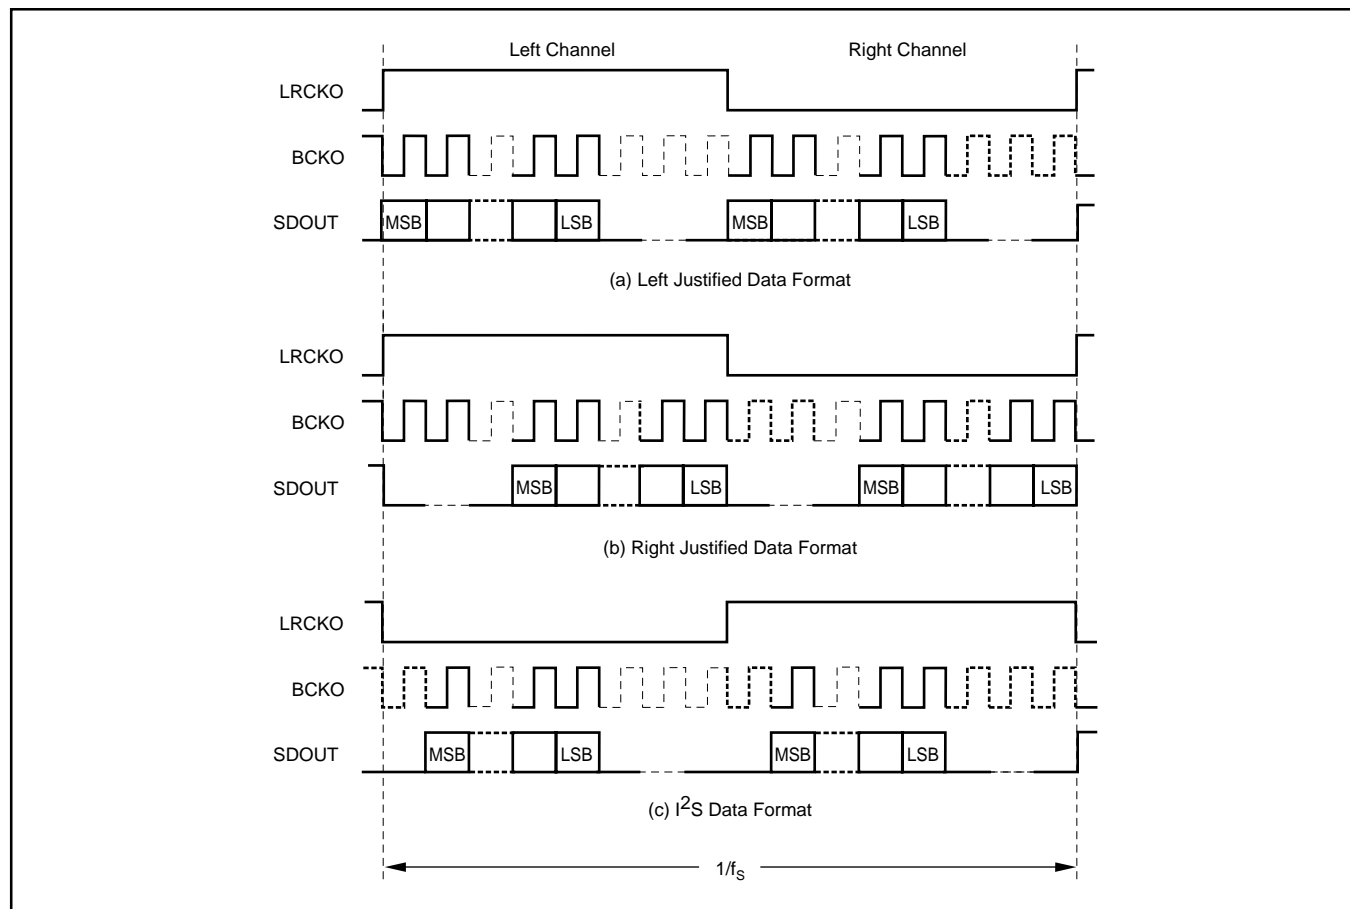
Left Channel

Right Channel

LRCKO

BCKO

SDOUT

MSB

LSB

MSB

LSB

(a) Left Justified Data Format

LRCKO

BCKO

SDOUT

MSB

LSB

MSB

LSB

(b) Right Justified Data Format

LRCKO

BCKO

SDOUT

MSB

LSB

MSB

LSB

(c) $I^2S$ Data Format

$1/f_S$